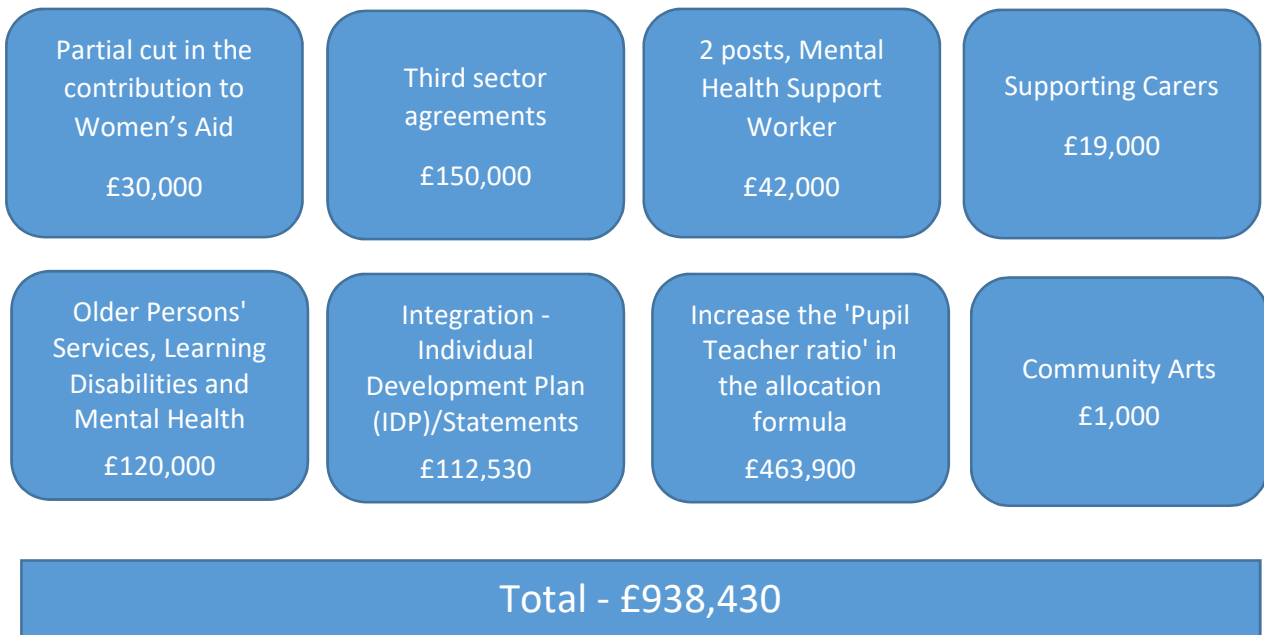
Partial cut in the contribution to Women’s Aid

£30,000

Third sector agreements

£150,000

2 posts, Mental Health Support Worker

£42,000

Supporting Carers

£19,000

Older Persons' Services, Learning Disabilities and Mental Health

£120,000

Integration - Individual Development Plan (IDP)/Statements

£112,530

Increase the 'Pupil Teacher ratio' in the allocation formula

£463,900

Community Arts

£1,000

Total - £938,430